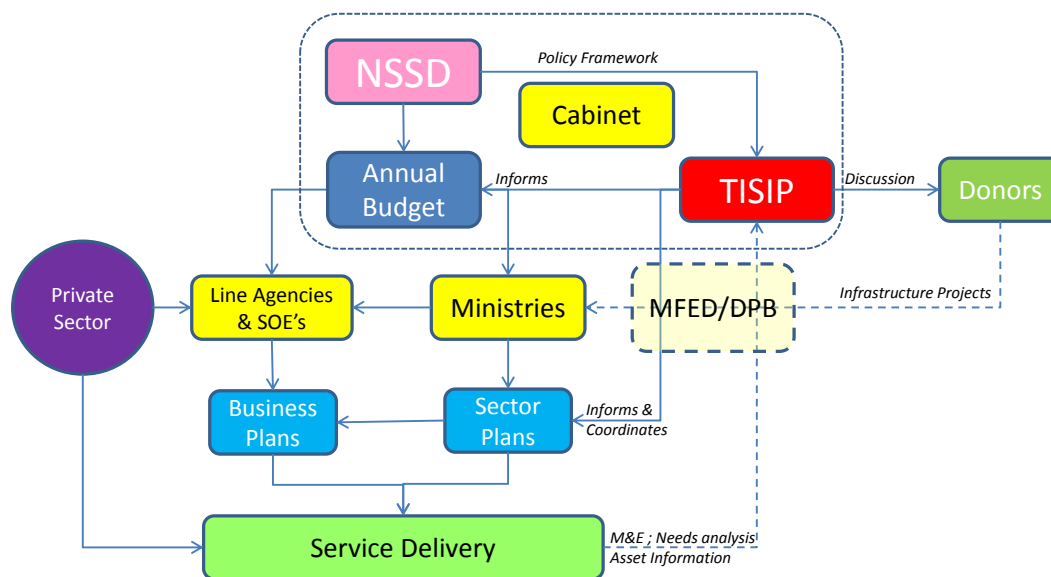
NSSD

Policy Framework

Cabinet

Annual Budget

Informs

TISIP

Discussion

Donors

Private Sector

Line Agencies & SOE's

Ministries

MFED/DPB

Infrastructure Projects

Business Plans

Sector Plans

Informs & Coordinates

Service Delivery

M&E ; Needs analysis
Asset Information